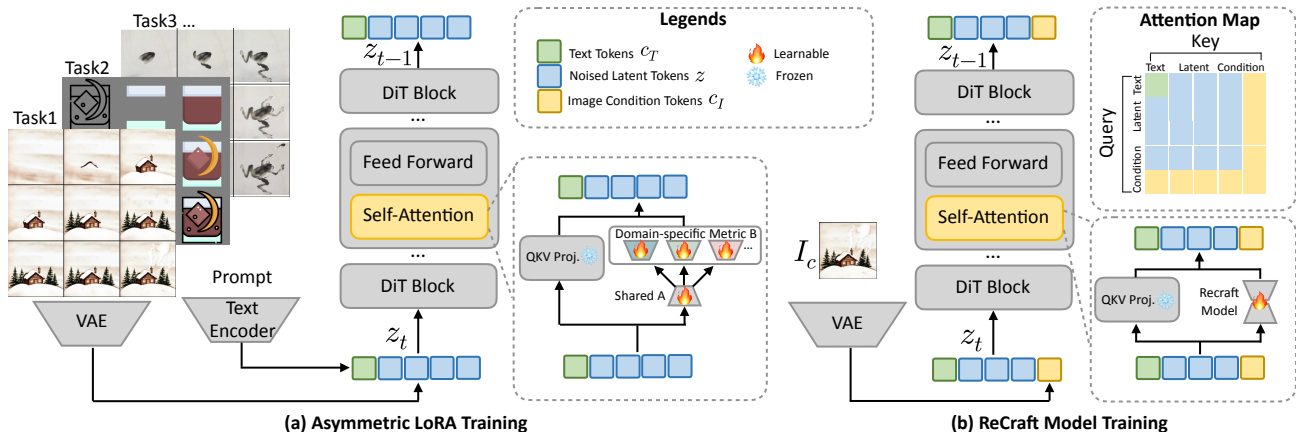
Task3 ...

Task2

Task1

$z_{t-1}$

DiT Block

...

Feed Forward

Self-Attention

...

DiT Block

$z_t$

Prompt

Text Encoder

VAE

Legends

Text Tokens $c_T$

Noised Latent Tokens $z$

Image Condition Tokens $c_I$

Learnable

Frozen

QKV Proj.

Domain-specific Metric B

...

Shared A

(a) Asymmetric LoRA Training

$z_{t-1}$

DiT Block

...

Feed Forward

Self-Attention

...

DiT Block

$z_t$

$I_c$

VAE

Attention Map

Key

Text Latent Condition

Query

Text

Latent

Condition

QKV Proj.

Recraft Model

(b) ReCraft Model Training